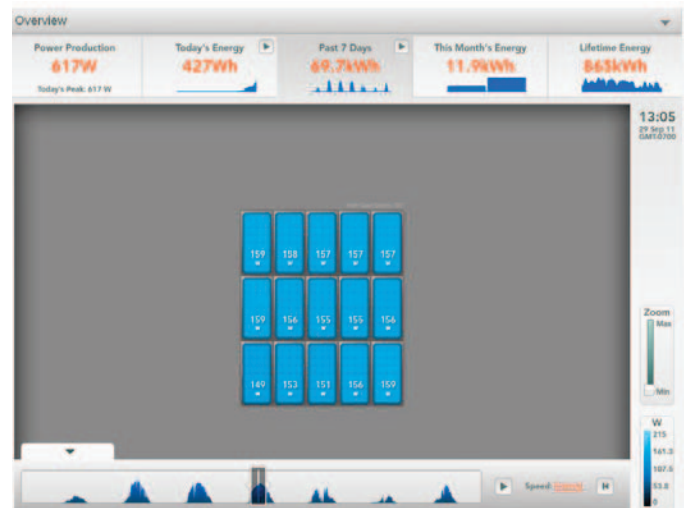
Overview

Power Production
617W
Today's Peak: 617 W

Today's Energy
427Wh

Past 7 Days
69.7kWh

This Month's Energy
11.9kWh

Lifetime Energy
863kWh

13:05
29 Sep 11
GMT-0700

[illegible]

| 159 | 158 | 157 | 157 | 157 |
|---|---|---|---|---|
| 159 | 156 | 155 | 155 | 156 |
| 149 | 153 | 151 | 156 | 159 |

Zoom
Max
Min

W
215
161.3
107.5
53.8
0

Speed: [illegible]